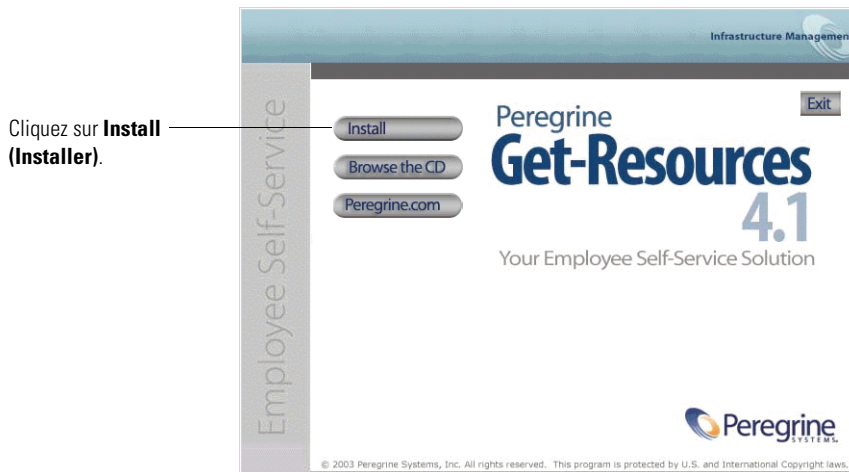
Cliquez sur **Install (Installer)**.

Infrastructure Managemen

Exit

Install

Browse the CD

Peregrine.com

Employee Self-Service

Peregrine
Get-Resources
4.1
Your Employee Self-Service Solution

Peregrine
SYSTEMS

© 2003 Peregrine Systems, Inc. All rights reserved. This program is protected by U.S. and International Copyright laws.